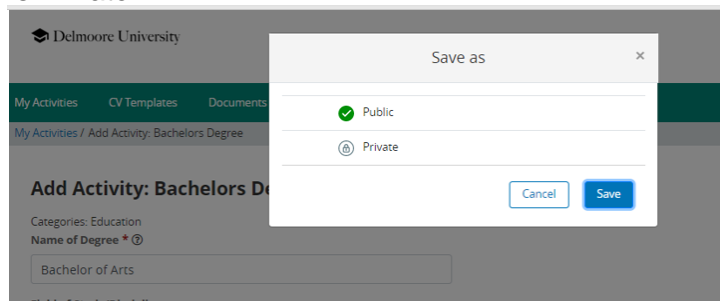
Delmoore University

My Activities CV Templates Documents

My Activities / Add Activity: Bachelors Degree

Add Activity: Bachelors De

Categories: Education

Name of Degree * ⓘ

Bachelor of Arts

Save as

×

Public

Private

Cancel Save